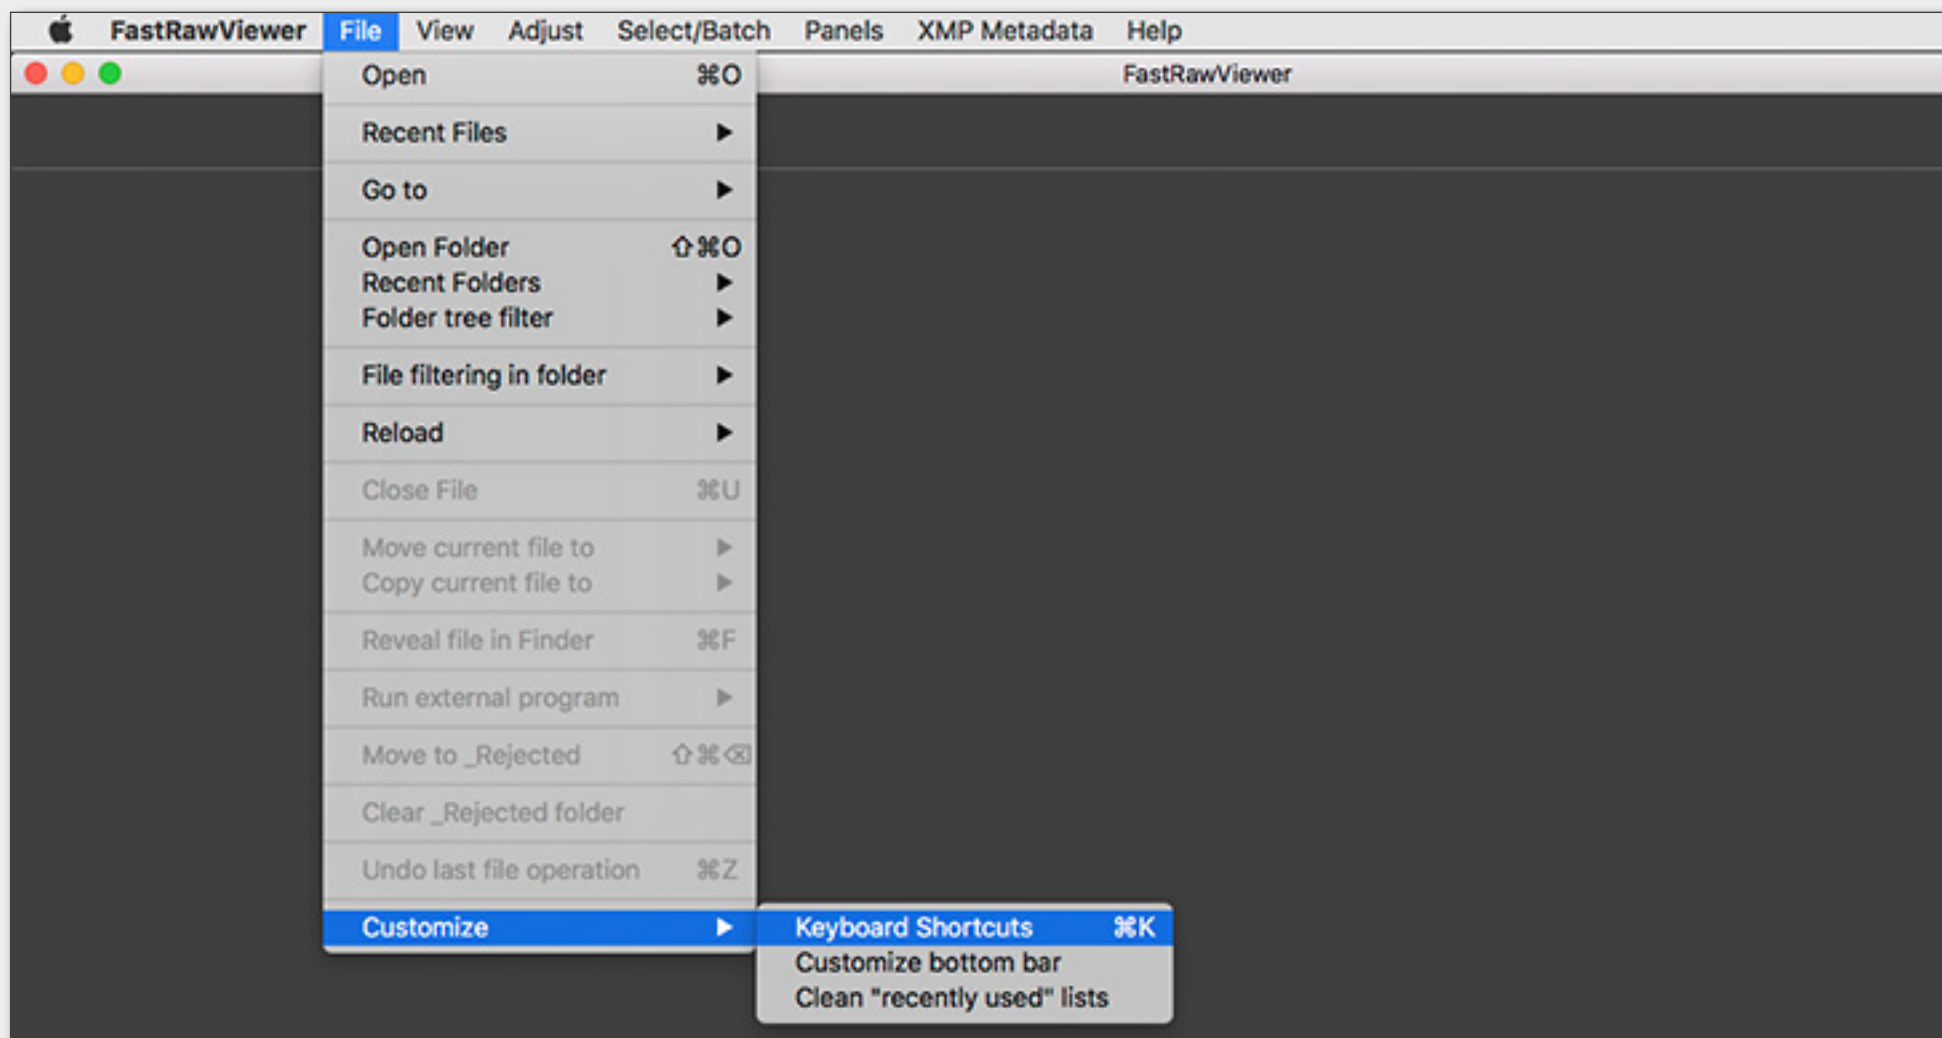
FastRawViewer File View Adjust Select/Batch Panels XMP Metadata Help

FastRawViewer

Open ⌘O
Recent Files ▶
Go to ▶
Open Folder ⇧⌘O
Recent Folders ▶
Folder tree filter ▶
File filtering in folder ▶
Reload ▶
Close File ⌘U
Move current file to ▶
Copy current file to ▶
Reveal file in Finder ⌘F
Run external program ▶
Move to _Rejected ⇧⌘⌫
Clear _Rejected folder
Undo last file operation ⌘Z
Customize ▶

Keyboard Shortcuts ⌘K
Customize bottom bar
Clean "recently used" lists